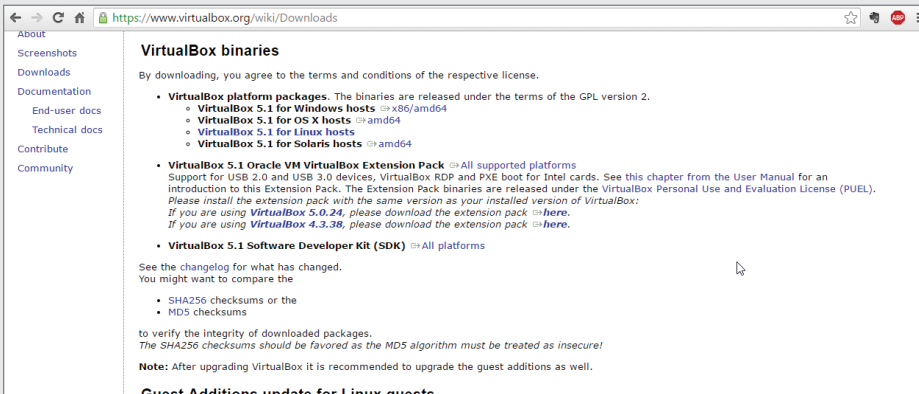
https://www.virtualbox.org/wiki/Downloads

ABP

About
Screenshots
Downloads
Documentation
End-user docs
Technical docs
Contribute
Community

VirtualBox binaries

By downloading, you agree to the terms and conditions of the respective license.

- VirtualBox platform packages. The binaries are released under the terms of the GPL version 2.
  - VirtualBox 5.1 for Windows hosts ⇒x86/amd64
  - VirtualBox 5.1 for OS X hosts ⇒amd64
  - VirtualBox 5.1 for Linux hosts
  - VirtualBox 5.1 for Solaris hosts ⇒amd64
- VirtualBox 5.1 Oracle VM VirtualBox Extension Pack ⇒All supported platforms
  Support for USB 2.0 and USB 3.0 devices, VirtualBox RDP and PXE boot for Intel cards. See this chapter from the User Manual for an introduction to this Extension Pack. The Extension Pack binaries are released under the VirtualBox Personal Use and Evaluation License (PUEL).
  Please install the extension pack with the same version as your installed version of VirtualBox:
  If you are using VirtualBox 5.0.24, please download the extension pack ⇒here.
  If you are using VirtualBox 4.3.38, please download the extension pack ⇒here.
- VirtualBox 5.1 Software Developer Kit (SDK) ⇒All platforms

See the changelog for what has changed.
You might want to compare the

- SHA256 checksums or the
- MD5 checksums

to verify the integrity of downloaded packages.
The SHA256 checksums should be favored as the MD5 algorithm must be treated as insecure!

Note: After upgrading VirtualBox it is recommended to upgrade the guest additions as well.

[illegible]